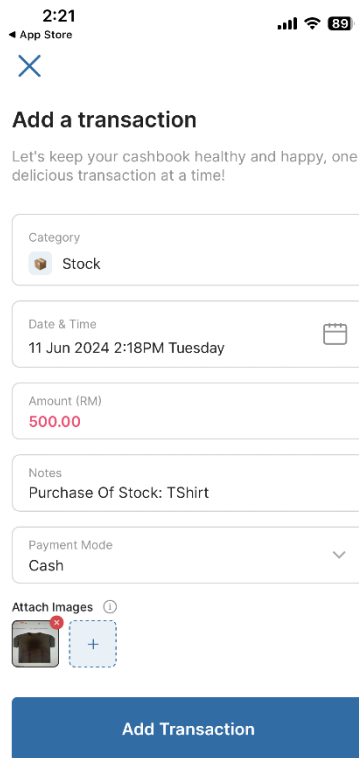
2:21
◀ App Store
89

Add a transaction

Let's keep your cashbook healthy and happy, one delicious transaction at a time!

Category
Stock

Date & Time
11 Jun 2024 2:18PM Tuesday

Amount (RM)
500.00

Notes
Purchase Of Stock: TShirt

Payment Mode
Cash

Attach Images

+

Add Transaction